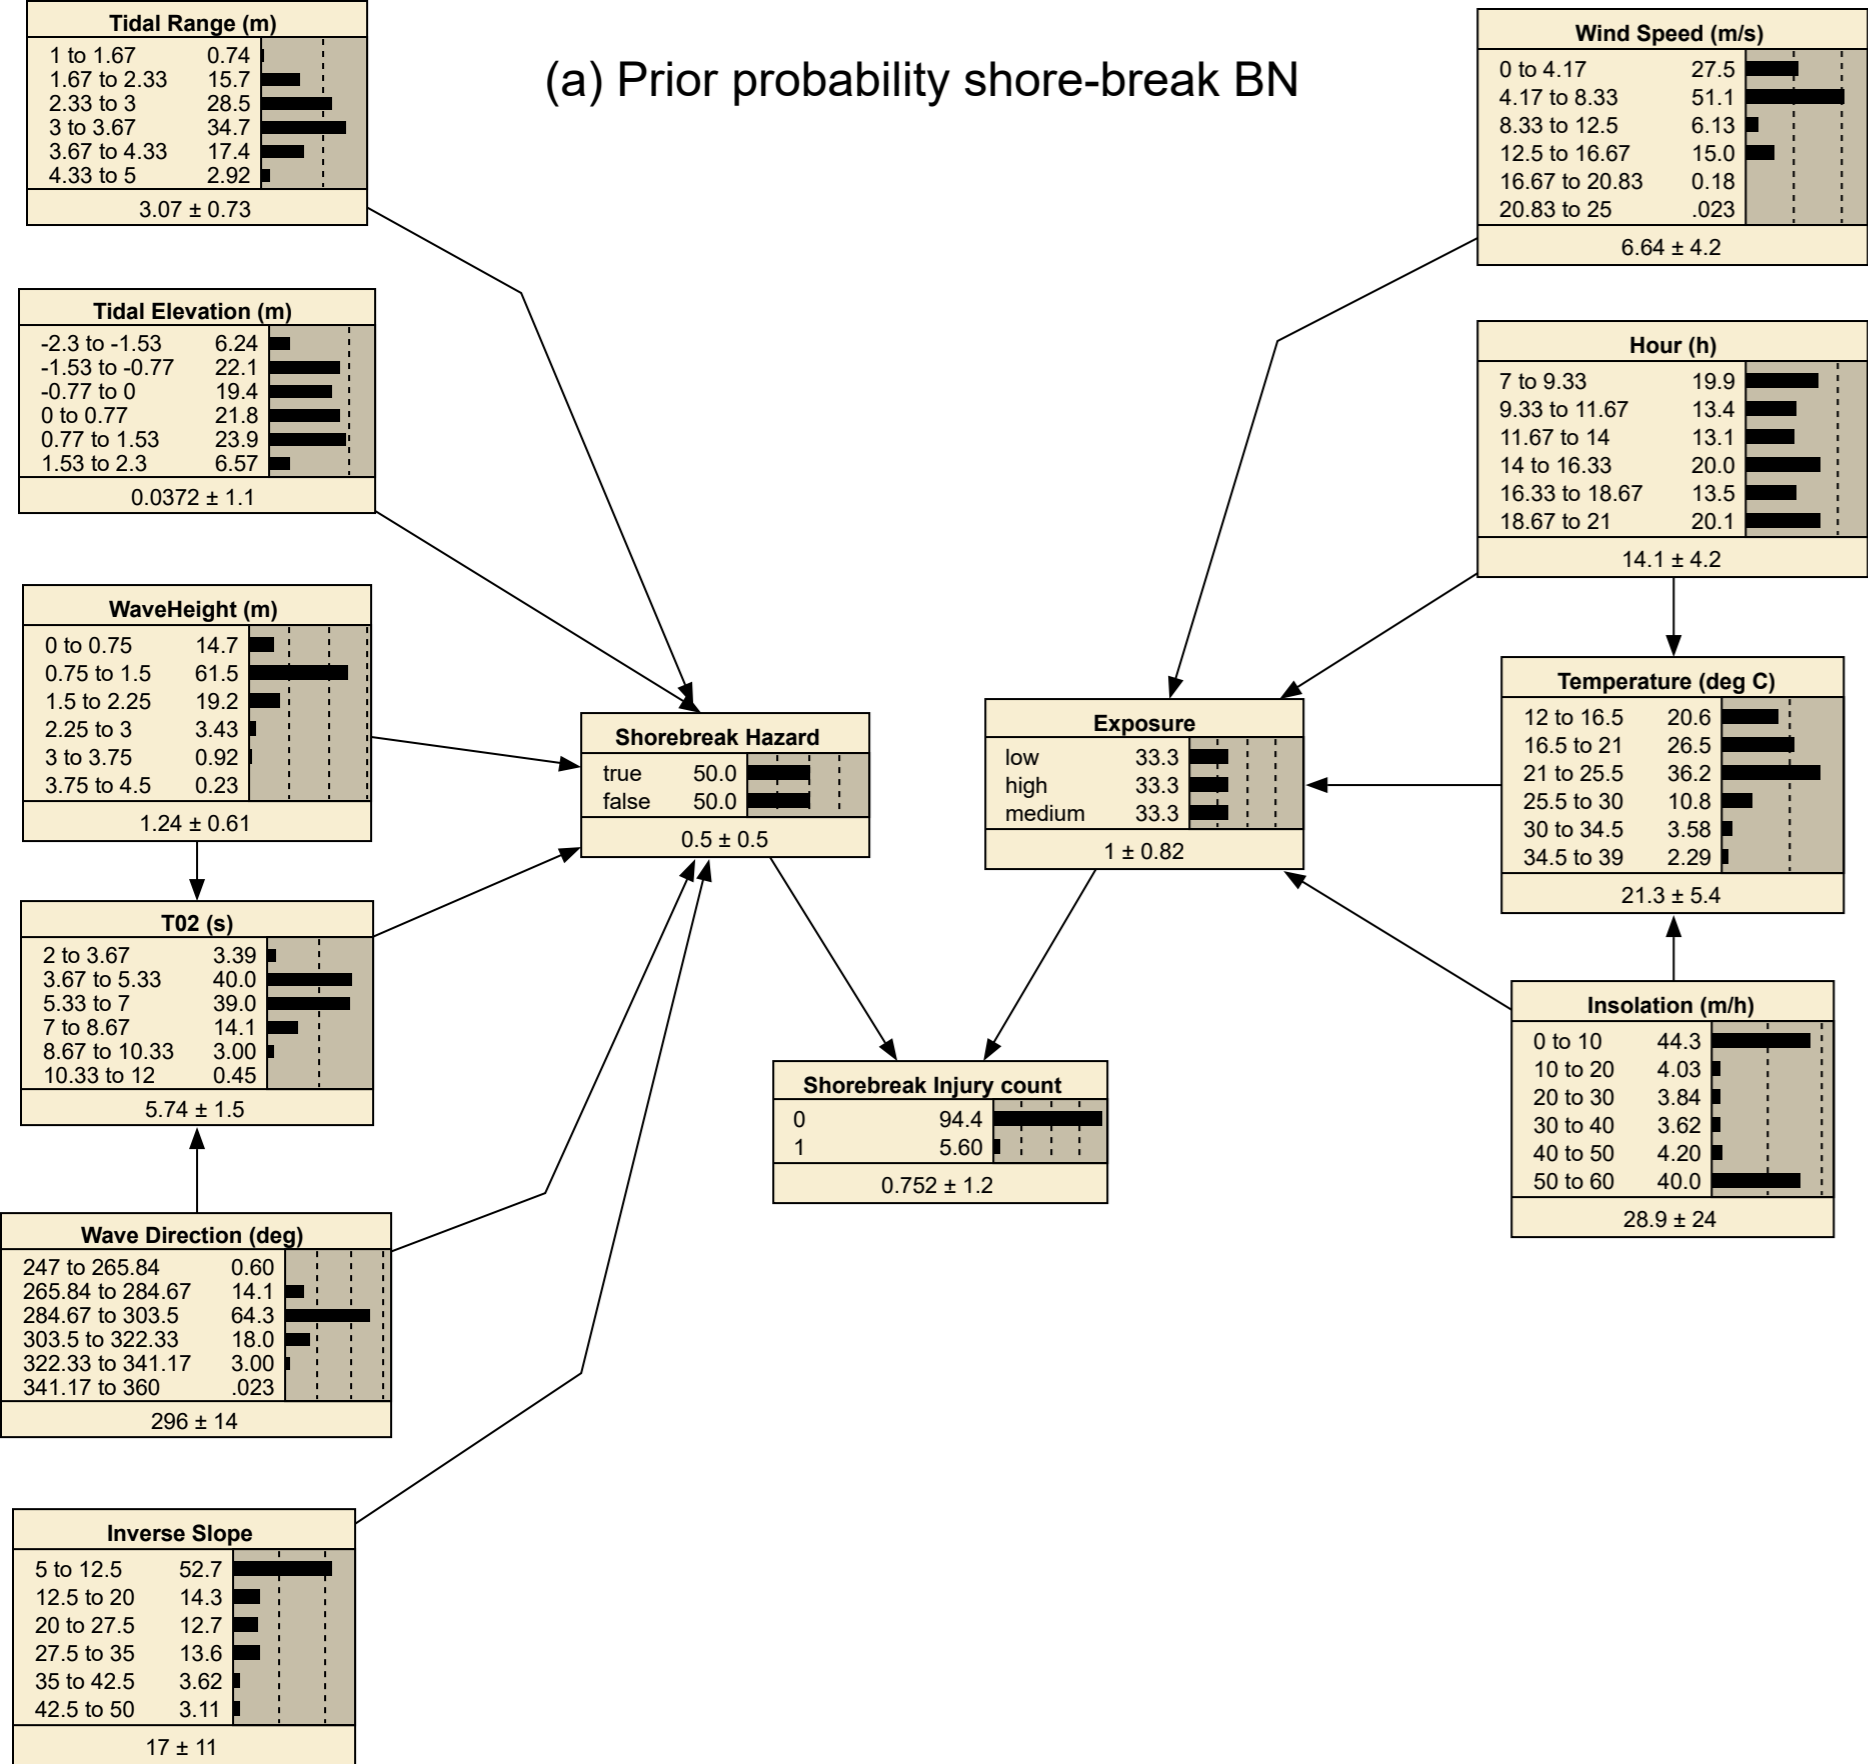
(a) Prior probability shore-break BN

Tidal Range (m)
1 to 1.67 0.74
1.67 to 2.33 15.7
2.33 to 3 28.5
3 to 3.67 34.7
3.67 to 4.33 17.4
4.33 to 5 2.92
3.07 ± 0.73

Tidal Elevation (m)
-2.3 to -1.53 6.24
-1.53 to -0.77 22.1
-0.77 to 0 19.4
0 to 0.77 21.8
0.77 to 1.53 23.9
1.53 to 2.3 6.57
0.0372 ± 1.1

WaveHeight (m)
0 to 0.75 14.7
0.75 to 1.5 61.5
1.5 to 2.25 19.2
2.25 to 3 3.43
3 to 3.75 0.92
3.75 to 4.5 0.23
1.24 ± 0.61

T02 (s)
2 to 3.67 3.39
3.67 to 5.33 40.0
5.33 to 7 39.0
7 to 8.67 14.1
8.67 to 10.33 3.00
10.33 to 12 0.45
5.74 ± 1.5

Wave Direction (deg)
247 to 265.84 0.60
265.84 to 284.67 14.1
284.67 to 303.5 64.3
303.5 to 322.33 18.0
322.33 to 341.17 3.00
341.17 to 360 .023
296 ± 14

Inverse Slope
5 to 12.5 52.7
12.5 to 20 14.3
20 to 27.5 12.7
27.5 to 35 13.6
35 to 42.5 3.62
42.5 to 50 3.11
17 ± 11

Shorebreak Hazard
true 50.0
false 50.0
0.5 ± 0.5

Shorebreak Injury count
0 94.4
1 5.60
0.752 ± 1.2

Exposure
low 33.3
high 33.3
medium 33.3
1 ± 0.82

Wind Speed (m/s)
0 to 4.17 27.5
4.17 to 8.33 51.1
8.33 to 12.5 6.13
12.5 to 16.67 15.0
16.67 to 20.83 0.18
20.83 to 25 .023
6.64 ± 4.2

Hour (h)
7 to 9.33 19.9
9.33 to 11.67 13.4
11.67 to 14 13.1
14 to 16.33 20.0
16.33 to 18.67 13.5
18.67 to 21 20.1
14.1 ± 4.2

Temperature (deg C)
12 to 16.5 20.6
16.5 to 21 26.5
21 to 25.5 36.2
25.5 to 30 10.8
30 to 34.5 3.58
34.5 to 39 2.29
21.3 ± 5.4

Insolation (m/h)
0 to 10 44.3
10 to 20 4.03
20 to 30 3.84
30 to 40 3.62
40 to 50 4.20
50 to 60 40.0
28.9 ± 24